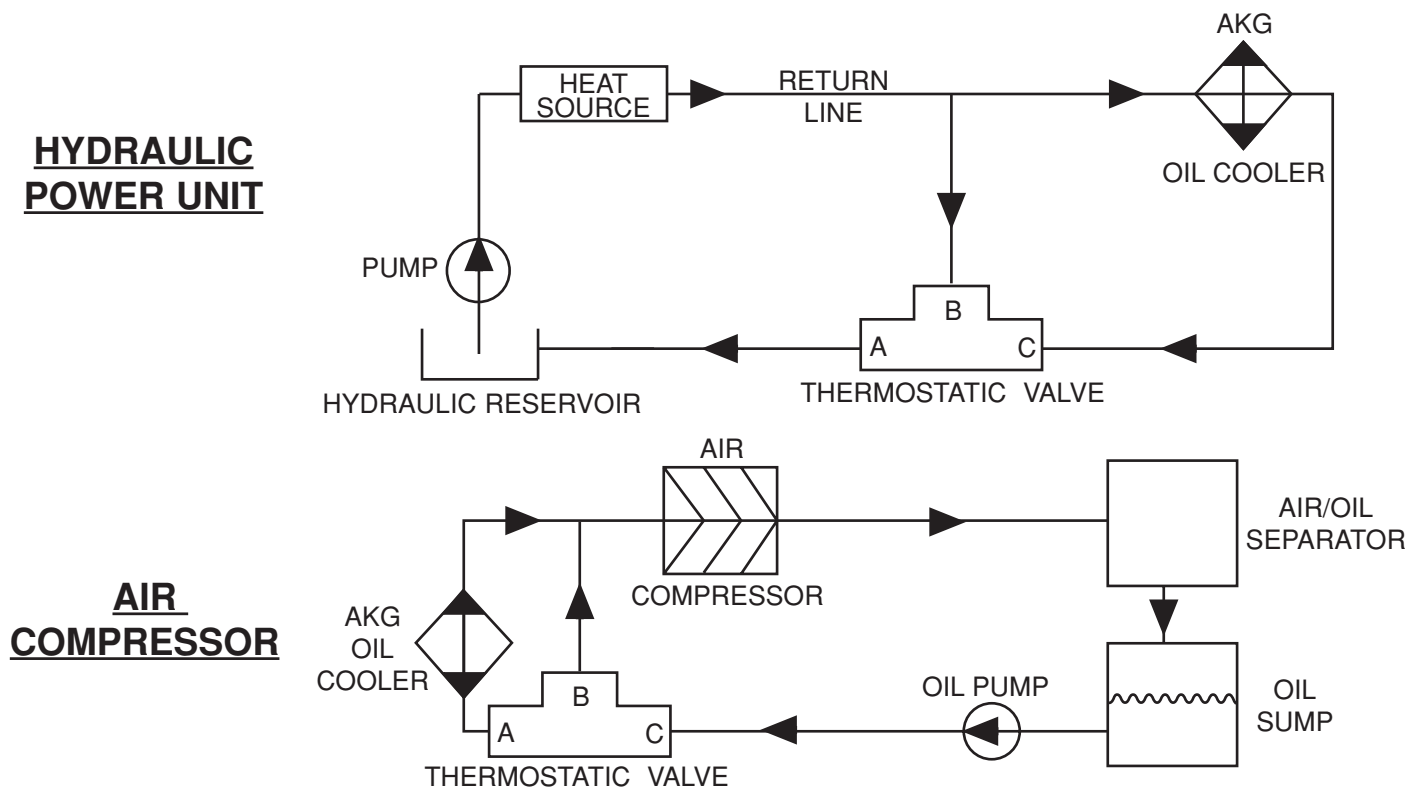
HYDRAULIC POWER UNIT

HEAT SOURCE

RETURN LINE

AKG

OIL COOLER

PUMP

B

A

C

THERMOSTATIC VALVE

HYDRAULIC RESERVOIR

AIR COMPRESSOR

AIR

COMPRESSOR

AIR/OIL SEPARATOR

AKG OIL COOLER

B

A

C

THERMOSTATIC VALVE

OIL PUMP

OIL SUMP